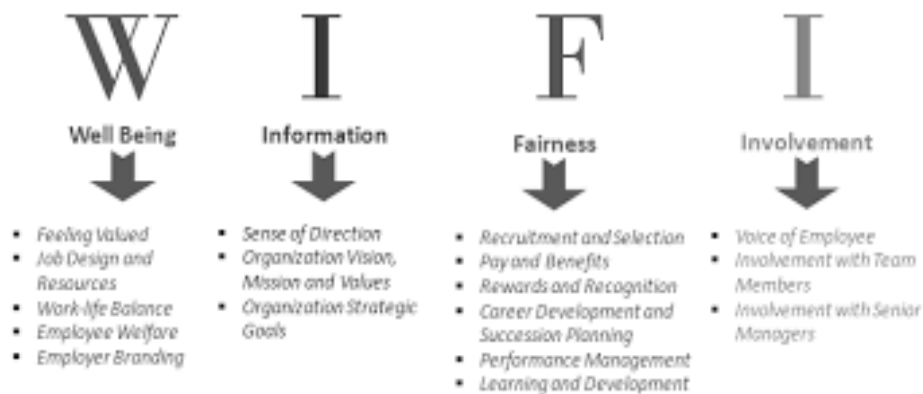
W

Well Being

- Feeling Valued
- Job Design and Resources
- Work-life Balance
- Employee Welfare
- Employer Branding

I

Information

- Sense of Direction
- Organization Vision, Mission and Values
- Organization Strategic Goals

F

Fairness

- Recruitment and Selection
- Pay and Benefits
- Rewards and Recognition
- Career Development and Succession Planning
- Performance Management
- Learning and Development

I

Involvement

- Voice of Employee
- Involvement with Team Members
- Involvement with Senior Managers